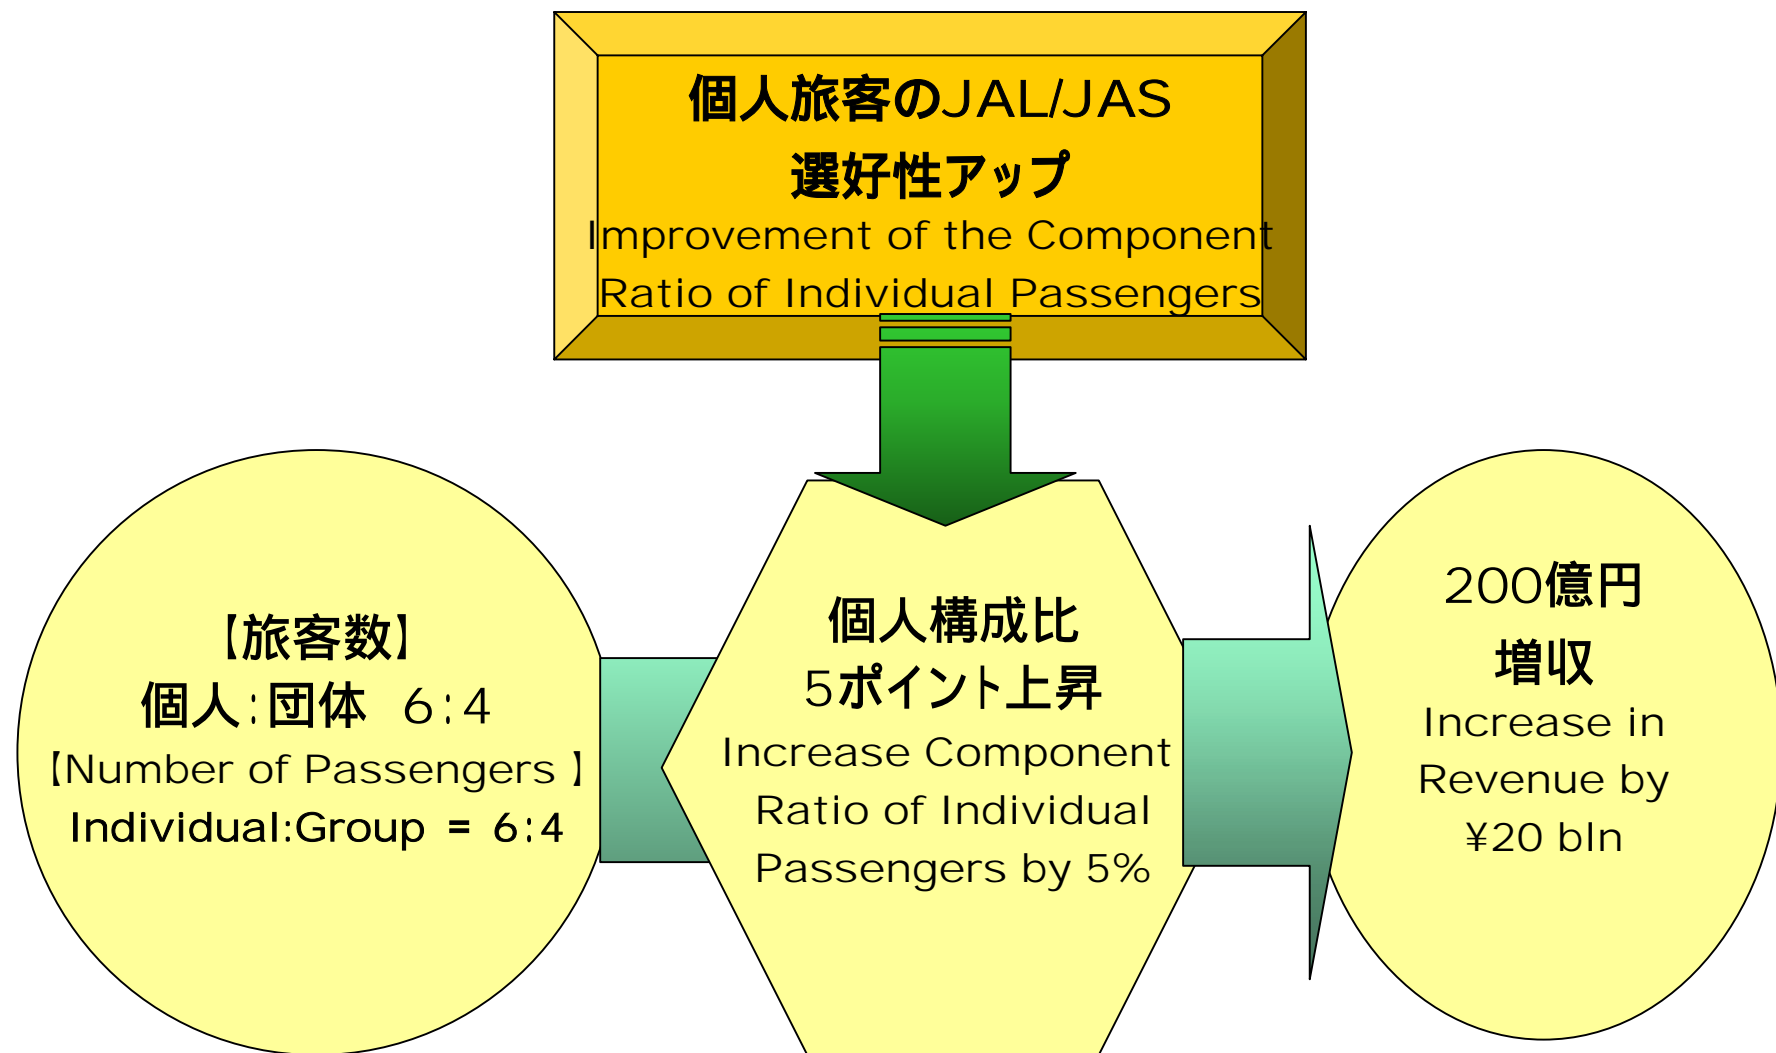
個人旅客のJAL/JAS
選好性アップ
Improvement of the Component Ratio of Individual Passengers

【旅客数】
個人:団体 6:4
【Number of Passengers 】
Individual:Group = 6:4

個人構成比
5ポイント上昇
Increase Component Ratio of Individual Passengers by 5%

200億円
増収
Increase in Revenue by ¥20 bln